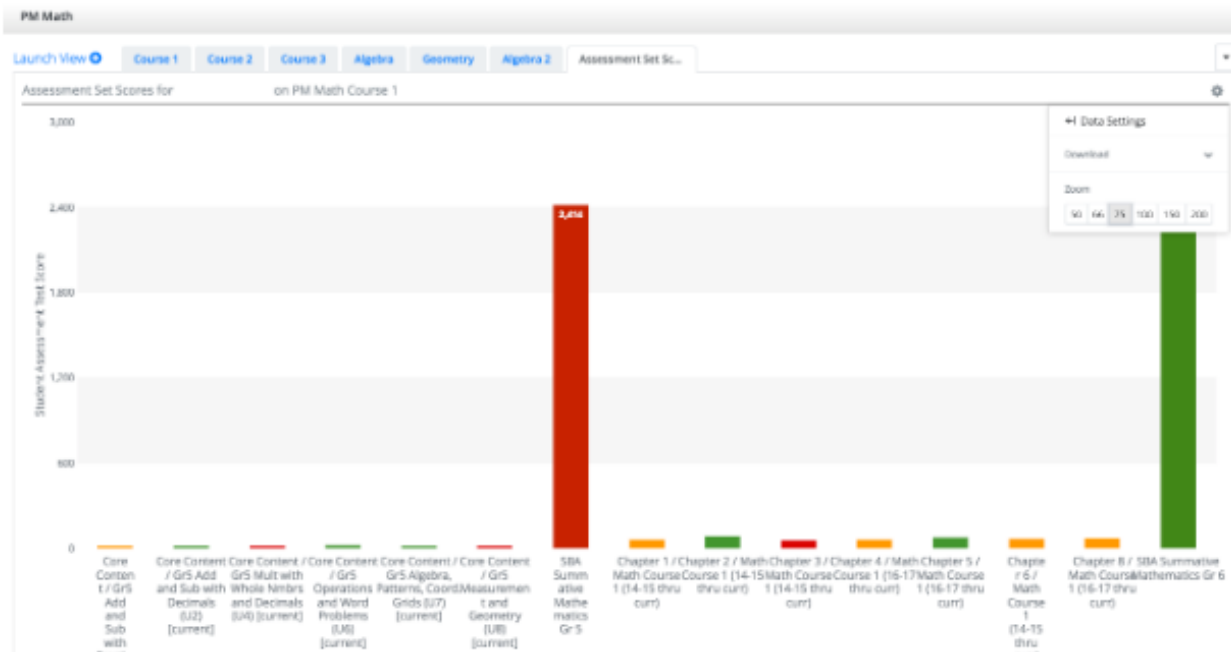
PM Math

Launch View

Course 1

Course 2

Course 3

Algebra

Geometry

Algebra 2

Assessment Set Sc...

Assessment Set Scores for on PM Math Course 1

Data Settings

Download

Zoom

50 66 75 100 150 200

3,000

2,400

1,800

1,200

600

0

Student Assessment Test Score

2,416

Core Content / Gr5 Add and Sub with

Core Content / Gr5 Add and Sub with Decimals (U2) [current]

Core Content / Gr5 Mult with Whole Nmbrs and Decimals (U4) [current]

Core Content / Gr5 Operations and Word Problems (U6) [current]

Core Content / Gr5 Algebra, Patterns, Coord. Grids (U7) [current]

Core Content / Gr5 Measurement and Geometry (U8) [current]

SBA Summative Mathematics Gr 5

Chapter 1 / Math Course 1 (14-15 thru curr)

Chapter 2 / Math Course 1 (14-15 thru curr)

Chapter 3 / Math Course 1 (14-15 thru curr)

Chapter 4 / Math Course 1 (16-17 thru curr)

Chapter 5 / Math Course 1 (16-17 thru curr)

Chapter 6 / Math Course 1 (14-15 thru

Chapter 8 / Math Course 1 (16-17 thru curr)

SBA Summative Mathematics Gr 6